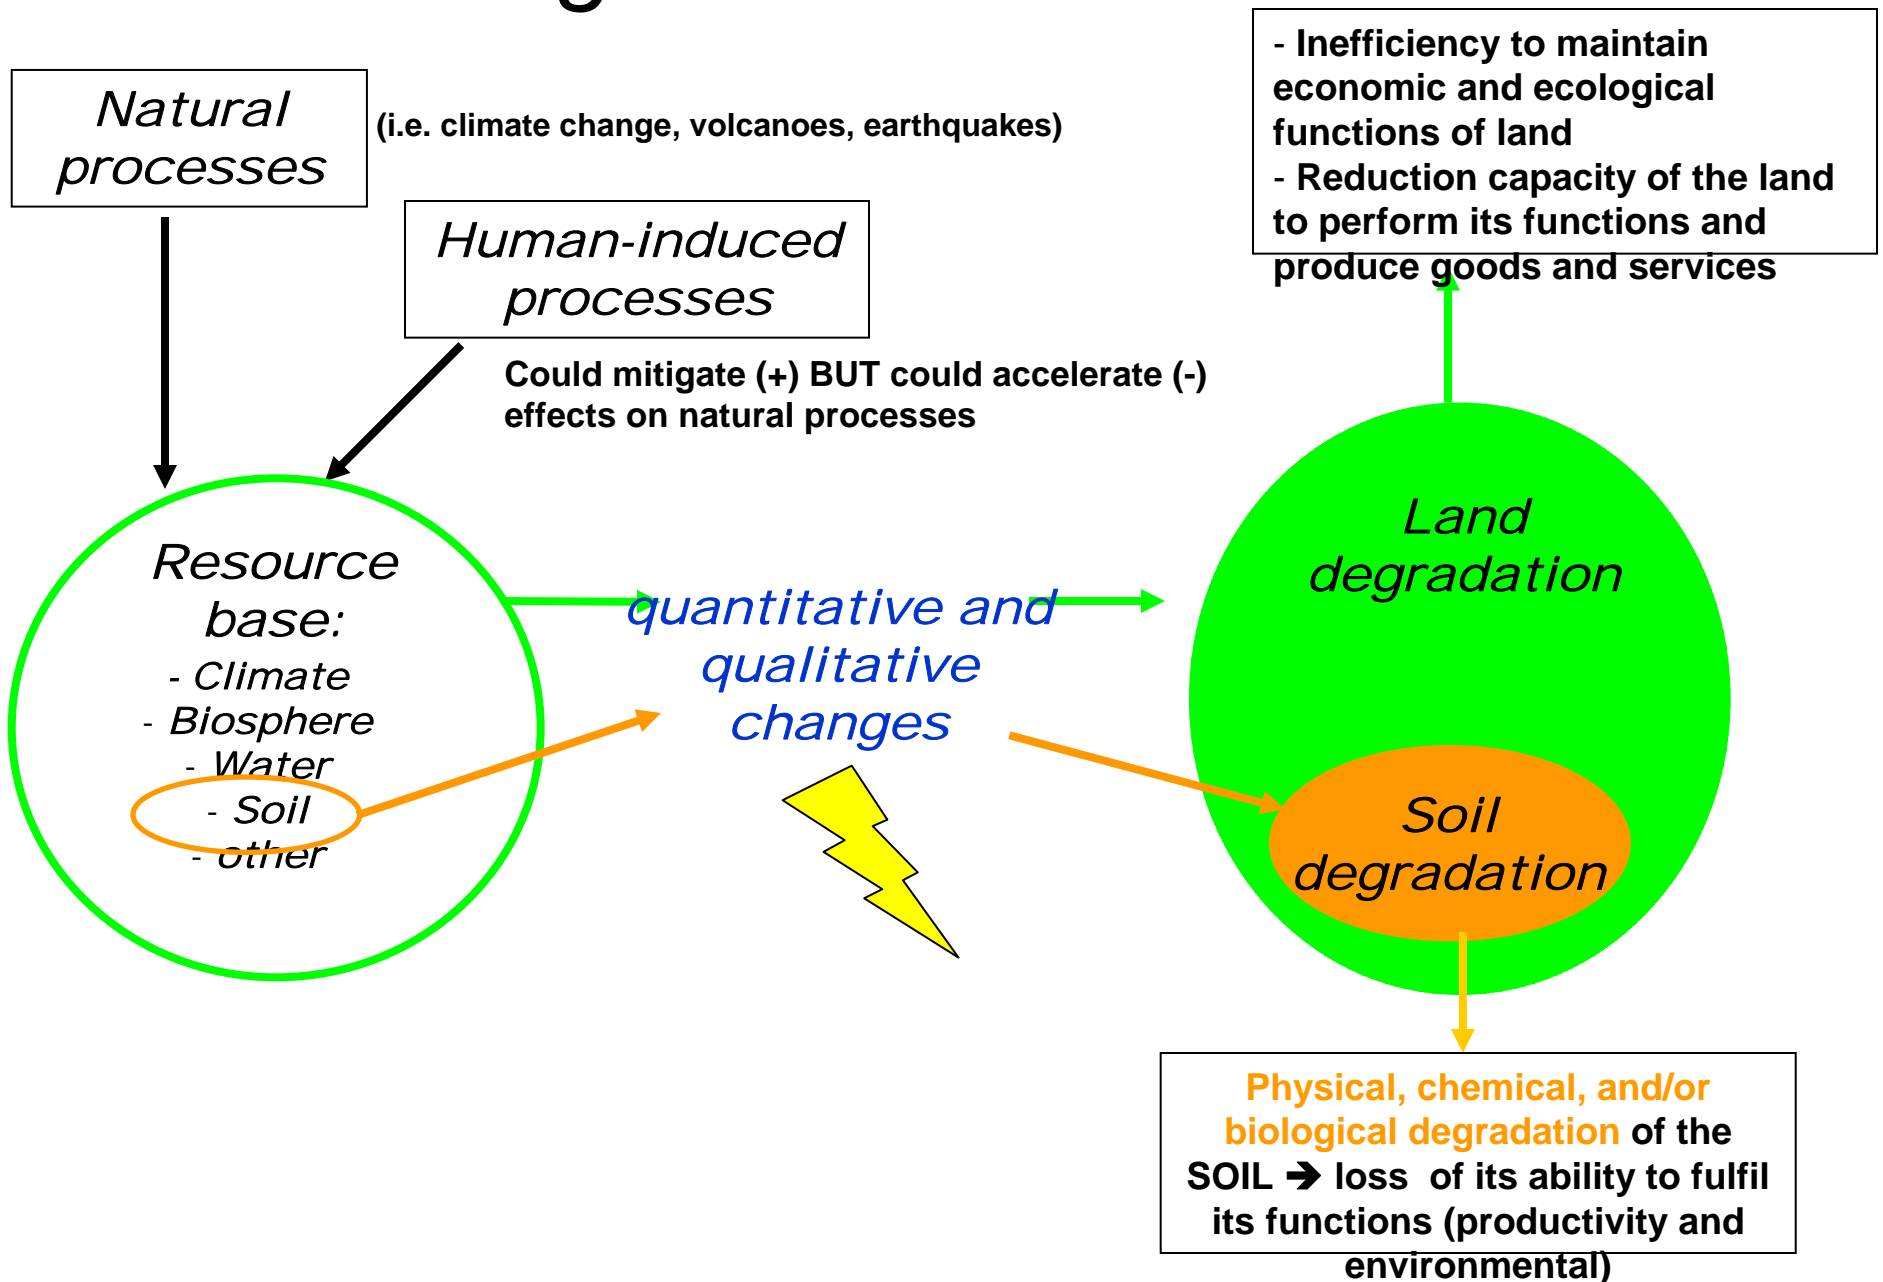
Natural processes

(i.e. climate change, volcanoes, earthquakes)

Human-induced processes

Could mitigate (+) BUT could accelerate (-) effects on natural processes

- Inefficiency to maintain economic and ecological functions of land
- Reduction capacity of the land to perform its functions and produce goods and services

Resource base:
- Climate
- Biosphere
- Water
- Soil
- other

quantitative and qualitative changes

Land degradation

Soil degradation

Physical, chemical, and/or biological degradation of the SOIL ➔ loss of its ability to fulfil its functions (productivity and environmental)